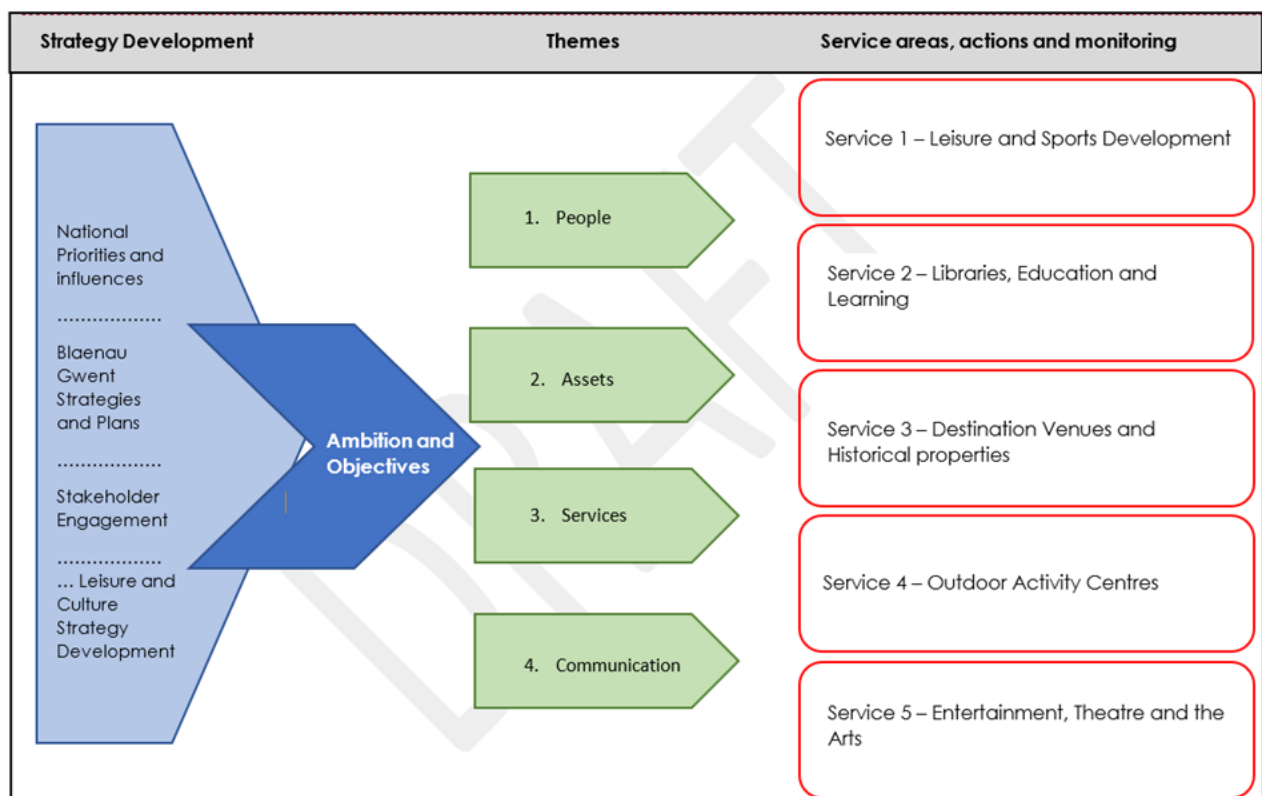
| Strategy Development | Themes | Service areas, actions and monitoring |
|---|---|---|

National Priorities and influences

..................

Blaenau Gwent Strategies and Plans

..................

Stakeholder Engagement

..................

... Leisure and Culture Strategy Development

Ambition and Objectives

1. People

2. Assets

3. Services

4. Communication

Service 1 – Leisure and Sports Development

Service 2 – Libraries, Education and Learning

Service 3 – Destination Venues and Historical properties

Service 4 – Outdoor Activity Centres

Service 5 – Entertainment, Theatre and the Arts

DRAFT